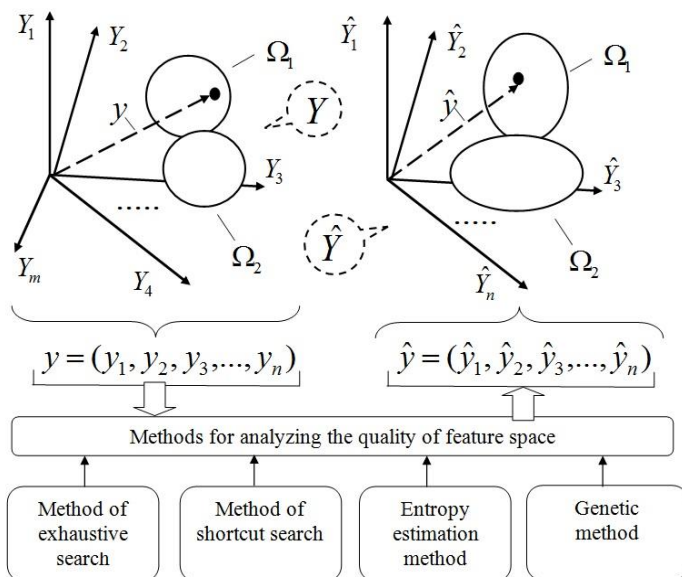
$Y_1$ $Y_2$ $\Omega_1$ $y$ $Y$ $Y_3$ ...... $\Omega_2$ $Y_m$ $Y_4$

$\hat{Y}_1$ $\hat{Y}_2$ $\Omega_1$ $\hat{y}$ $\hat{Y}_3$ $\hat{Y}$ ...... $\Omega_2$ $\hat{Y}_n$

$y = (y_1, y_2, y_3, \ldots, y_n)$

$\hat{y} = (\hat{y}_1, \hat{y}_2, \hat{y}_3, \ldots, \hat{y}_n)$

Methods for analyzing the quality of feature space

Method of exhaustive search

Method of shortcut search

Entropy estimation method

Genetic method